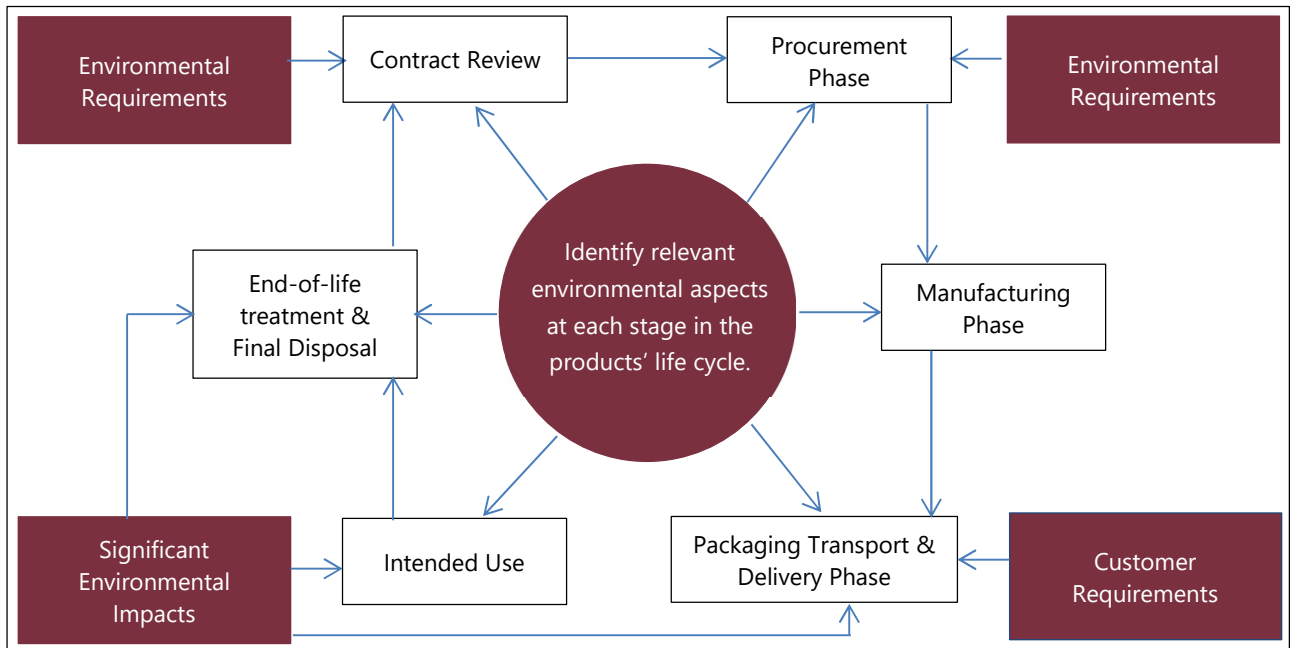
Environmental Requirements

Contract Review

Procurement Phase

Environmental Requirements

Identify relevant environmental aspects at each stage in the products' life cycle.

End-of-life treatment & Final Disposal

Manufacturing Phase

Significant Environmental Impacts

Intended Use

Packaging Transport & Delivery Phase

Customer Requirements